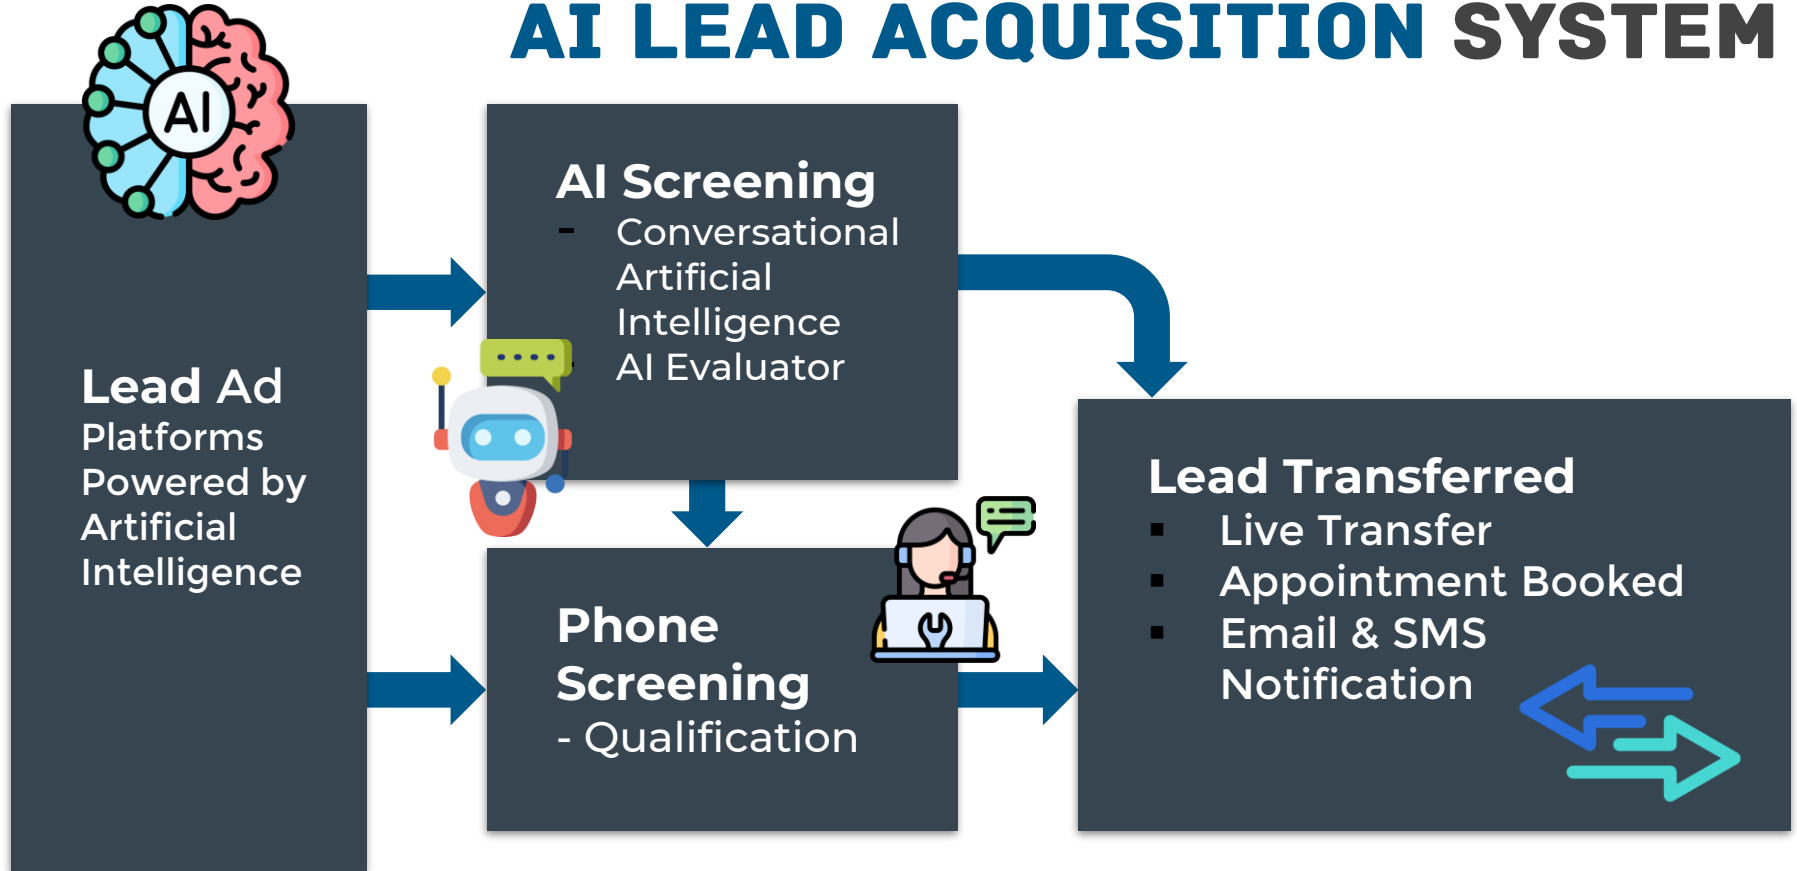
AI LEAD ACQUISITION SYSTEM

AI

Lead Ad Platforms Powered by Artificial Intelligence

AI Screening
- Conversational Artificial Intelligence
AI Evaluator

Phone Screening
- Qualification

Lead Transferred
▪ Live Transfer
▪ Appointment Booked
▪ Email & SMS Notification